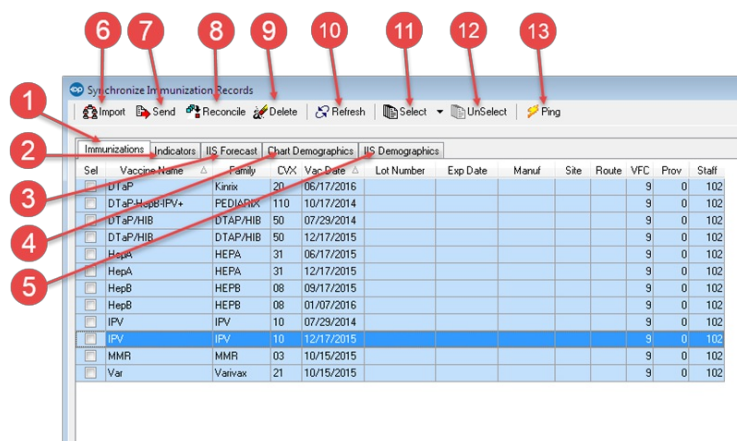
6 7 8 9 10 11 12 13

Synchronize Immunization Records

Import Send Reconcile Delete Refresh Select UnSelect Ping

1 2 3 4 5

Immunizations | Indicators | IIS Forecast | Chart Demographics | IIS Demographics

| Sel | Vaccine Name | Family | CVX | Vac Date | Lot Number | Exp Date | Manuf | Site | Route | VFC | Prov | Staff |
|---|---|---|---|---|---|---|---|---|---|---|---|---|
| | DTaP | Kinrix | 20 | 06/17/2016 | | | | | | 9 | 0 | 102 |
| | DTaP-HepB-IPV+ | PEDIARIX | 110 | 10/17/2014 | | | | | | 9 | 0 | 102 |
| | DTaP/HIB | DTAP/HIB | 50 | 07/29/2014 | | | | | | 9 | 0 | 102 |
| | DTaP/HIB | DTAP/HIB | 50 | 12/17/2015 | | | | | | 9 | 0 | 102 |
| | HepA | HEPA | 31 | 06/17/2015 | | | | | | 9 | 0 | 102 |
| | HepA | HEPA | 31 | 12/17/2015 | | | | | | 9 | 0 | 102 |
| | HepB | HEPB | 08 | 09/17/2015 | | | | | | 9 | 0 | 102 |
| | HepB | HEPB | 08 | 01/07/2016 | | | | | | 9 | 0 | 102 |
| | IPV | IPV | 10 | 07/29/2014 | | | | | | 9 | 0 | 102 |
| | IPV | IPV | 10 | 12/17/2015 | | | | | | 9 | 0 | 102 |
| | MMR | MMR | 03 | 10/15/2015 | | | | | | 9 | 0 | 102 |
| | Var | Varivax | 21 | 10/15/2015 | | | | | | 9 | 0 | 102 |